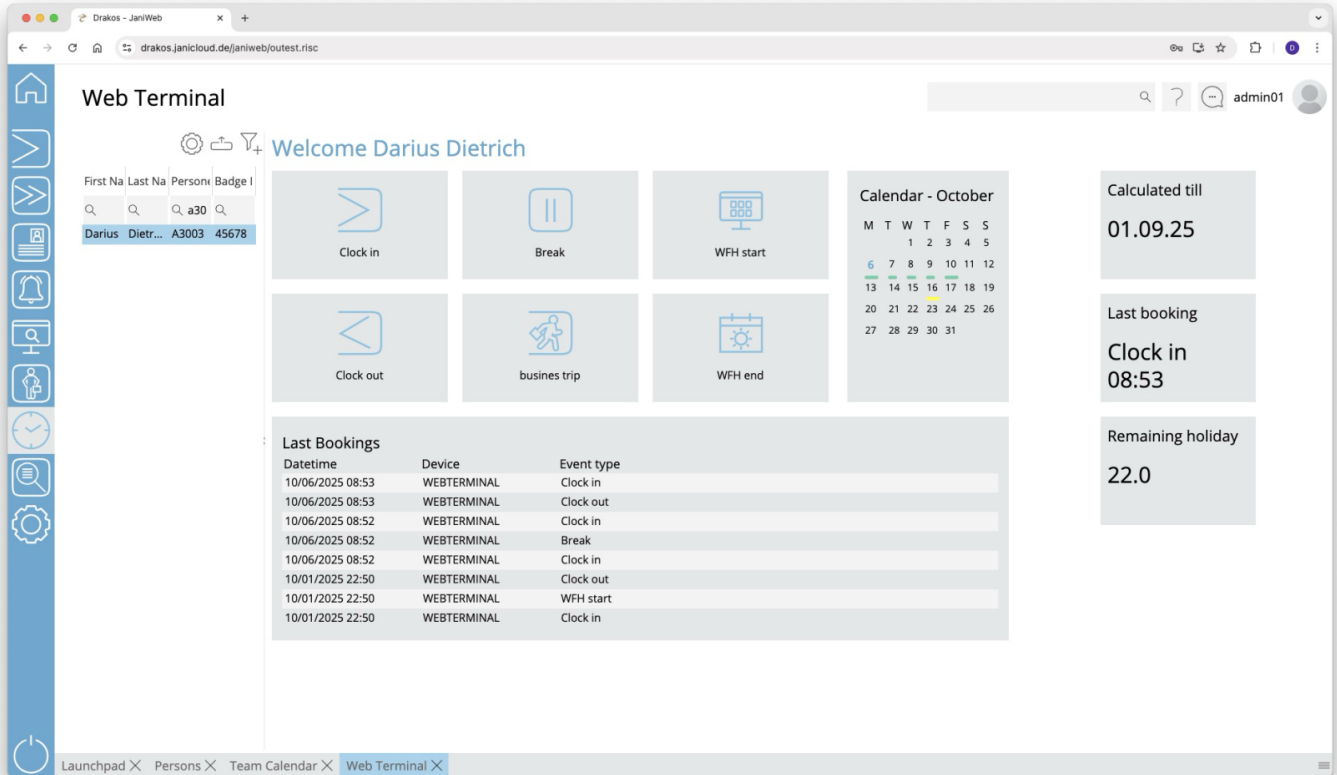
Drakos - JaniWeb
drakos.janicloud.de/janiweb/outest.risc

Web Terminal

admin01

Welcome Darius Dietrich

| First Na | Last Na | Persone | Badge I |
|---|---|---|---|
| | | a30 | |
| Darius | Dietr... | A3003 | 45678 |

Clock in
Break
WFH start
Clock out
busines trip
WFH end

Calendar - October

| M | T | W | T | F | S | S |
|---|---|---|---|---|---|---|
| | | 1 | 2 | 3 | 4 | 5 |
| 6 | 7 | 8 | 9 | 10 | 11 | 12 |
| 13 | 14 | 15 | 16 | 17 | 18 | 19 |
| 20 | 21 | 22 | 23 | 24 | 25 | 26 |
| 27 | 28 | 29 | 30 | 31 | | |

Calculated till
01.09.25

Last booking
Clock in 08:53

Remaining holiday
22.0

Last Bookings

| Datetime | Device | Event type |
|---|---|---|
| 10/06/2025 08:53 | WEBTERMINAL | Clock in |
| 10/06/2025 08:53 | WEBTERMINAL | Clock out |
| 10/06/2025 08:52 | WEBTERMINAL | Clock in |
| 10/06/2025 08:52 | WEBTERMINAL | Break |
| 10/06/2025 08:52 | WEBTERMINAL | Clock in |
| 10/01/2025 22:50 | WEBTERMINAL | Clock out |
| 10/01/2025 22:50 | WEBTERMINAL | WFH start |
| 10/01/2025 22:50 | WEBTERMINAL | Clock in |

Launchpad × Persons × Team Calendar × Web Terminal ×